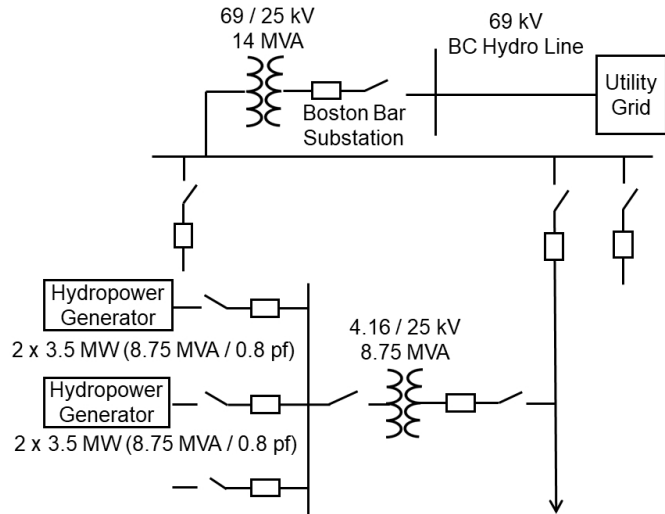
69 / 25 kV
14 MVA

69 kV
BC Hydro Line

Utility Grid

Boston Bar Substation

Hydropower Generator
2 x 3.5 MW (8.75 MVA / 0.8 pf)

4.16 / 25 kV
8.75 MVA

Hydropower Generator
2 x 3.5 MW (8.75 MVA / 0.8 pf)